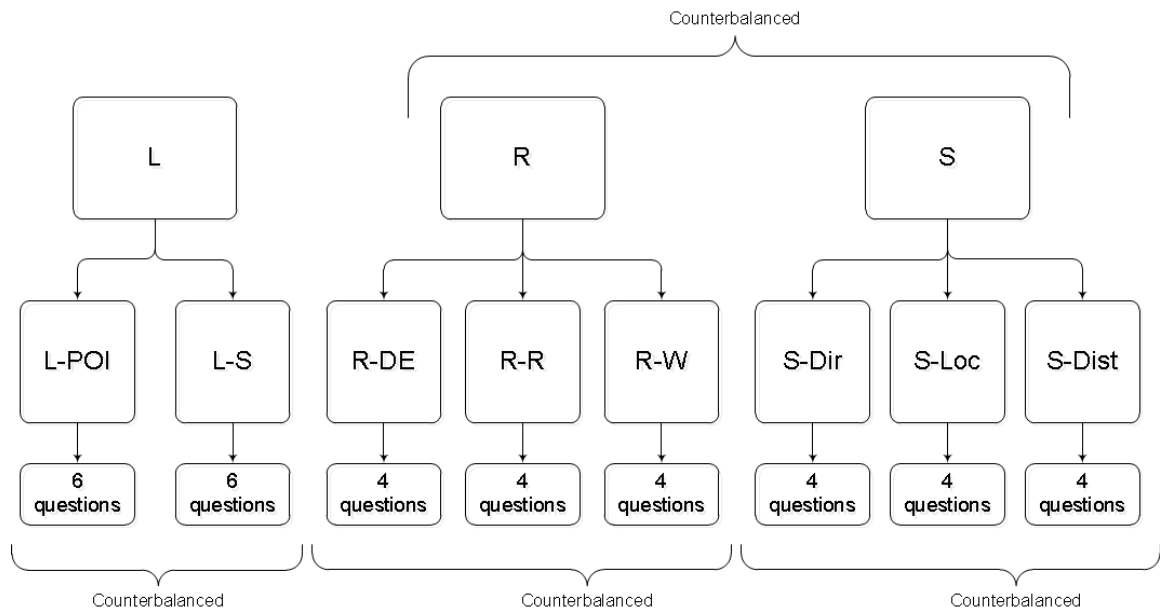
Counterbalanced

L

R

S

L-POI

L-S

R-DE

R-R

R-W

S-Dir

S-Loc

S-Dist

6 questions

6 questions

4 questions

4 questions

4 questions

4 questions

4 questions

4 questions

Counterbalanced

Counterbalanced

Counterbalanced